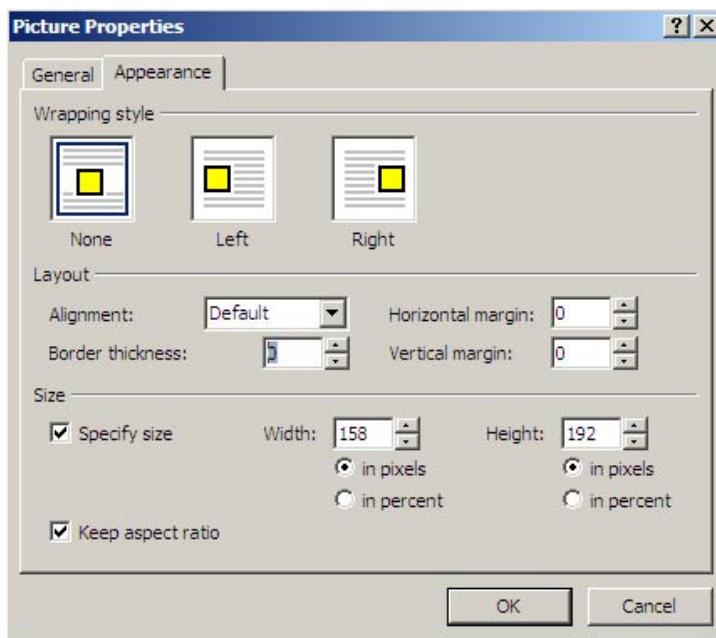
Picture Properties

? X

General Appearance

Wrapping style

None

Left

Right

Layout

Alignment: Default

Horizontal margin: 0

Border thickness: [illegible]

Vertical margin: 0

Size

Specify size

Width: 158

in pixels

in percent

Height: 192

in pixels

in percent

Keep aspect ratio

OK

Cancel